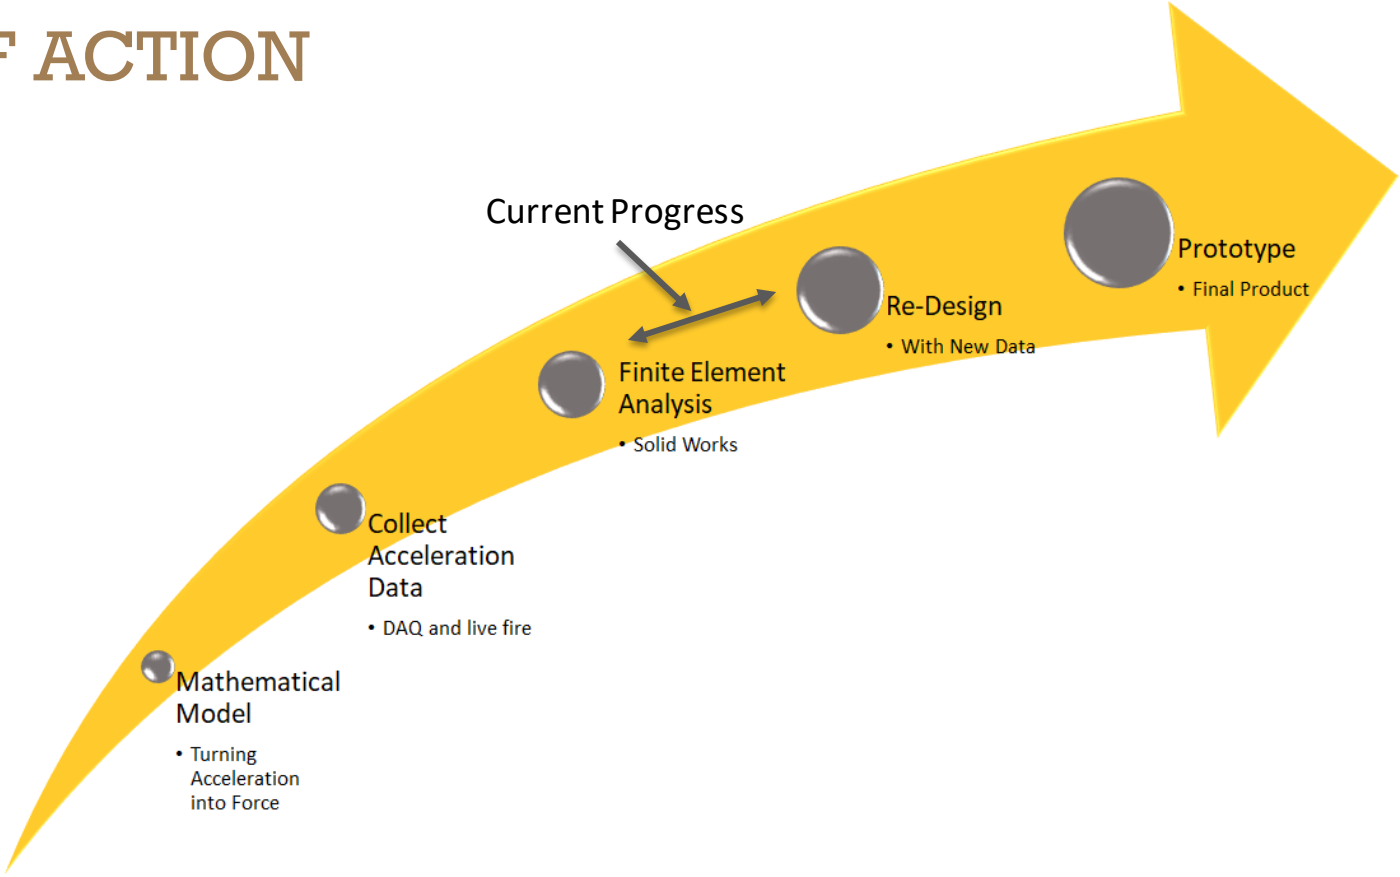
F ACTION

Current Progress

Mathematical Model
• Turning Acceleration into Force

Collect Acceleration Data
• DAQ and live fire

Finite Element Analysis
• Solid Works

Re-Design
• With New Data

Prototype
• Final Product